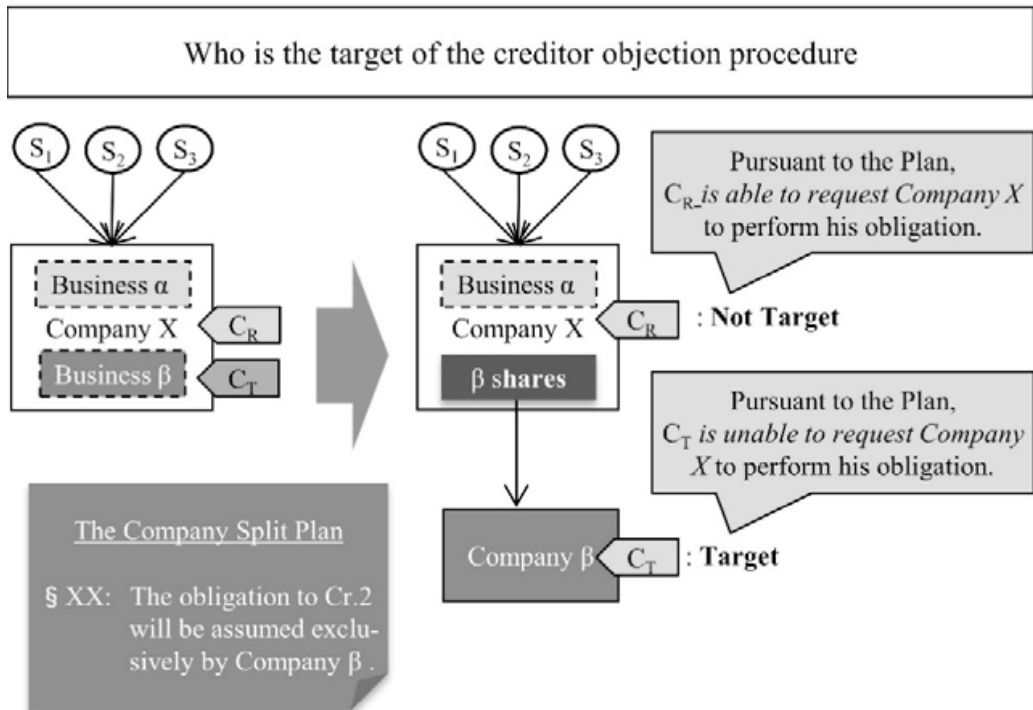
Who is the target of the creditor objection procedure

$S_1$ $S_2$ $S_3$

Business α
Company X
Business β
$C_R$
$C_T$

$S_1$ $S_2$ $S_3$

Business α
Company X
$C_R$
: **Not Target**
β **shares**

Pursuant to the Plan, $C_R$ *is able to request Company X* to perform his obligation.

Pursuant to the Plan, $C_T$ *is unable to request Company X* to perform his obligation.

Company β
$C_T$
: **Target**

The Company Split Plan

§ XX: The obligation to Cr.2 will be assumed exclusively by Company β .